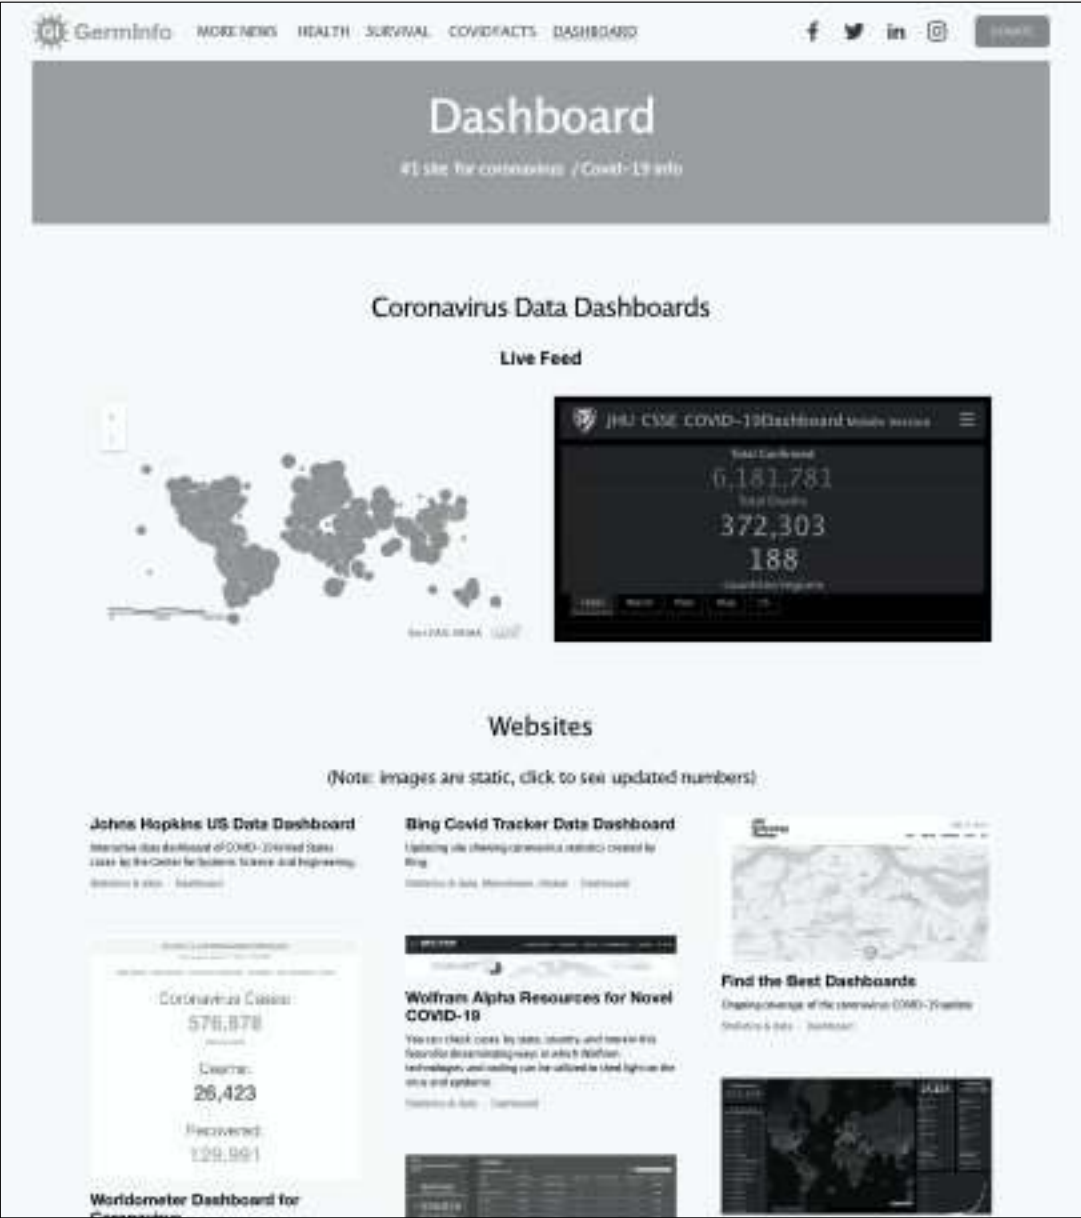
GermInfo MORE NEWS HEALTH SURVIVAL COVIDFACTS DASHBOARD

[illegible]

Dashboard

#1 site for coronavirus / Covid-19 info

Coronavirus Data Dashboards

Live Feed

JHU CSSE COVID-19Dashboard Mobile Version

Total Confirmed
6,181,781
Total Deaths
372,303
188

Websites

(Note: images are static, click to see updated numbers)

Johns Hopkins US Data Dashboard

Interactive data dashboard of COVID-19 United States cases by the Center for Systems Science and Engineering.

Statistics & data · Dashboard

Bing Covid Tracker Data Dashboard

Updating site showing coronavirus statistics created by Bing.

Statistics & data · Microsoft · Global · Dashboard

Find the Best Dashboards

Ongoing coverage of the coronavirus COVID-19 update

Statistics & data · Dashboard

Coronavirus Cases:
576,878
Deaths:
26,423
Recovered:
129,991

Worldometer Dashboard for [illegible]

Wolfram Alpha Resources for Novel COVID-19

You can check cases by state, country, and more in this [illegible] technologies and tooling can be utilized to shed light on the virus and epidemic.

Statistics & data · Dashboard